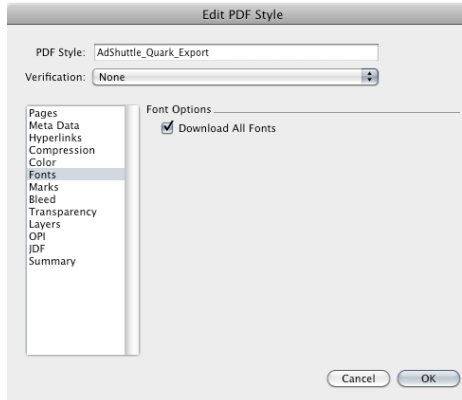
Edit PDF Style

PDF Style: AdShuttle_Quark_Export

Verification: None

Pages
Meta Data
Hyperlinks
Compression
Color
Fonts
Marks
Bleed
Transparency
Layers
OPI
JDF
Summary

Font Options

Download All Fonts

Cancel
OK